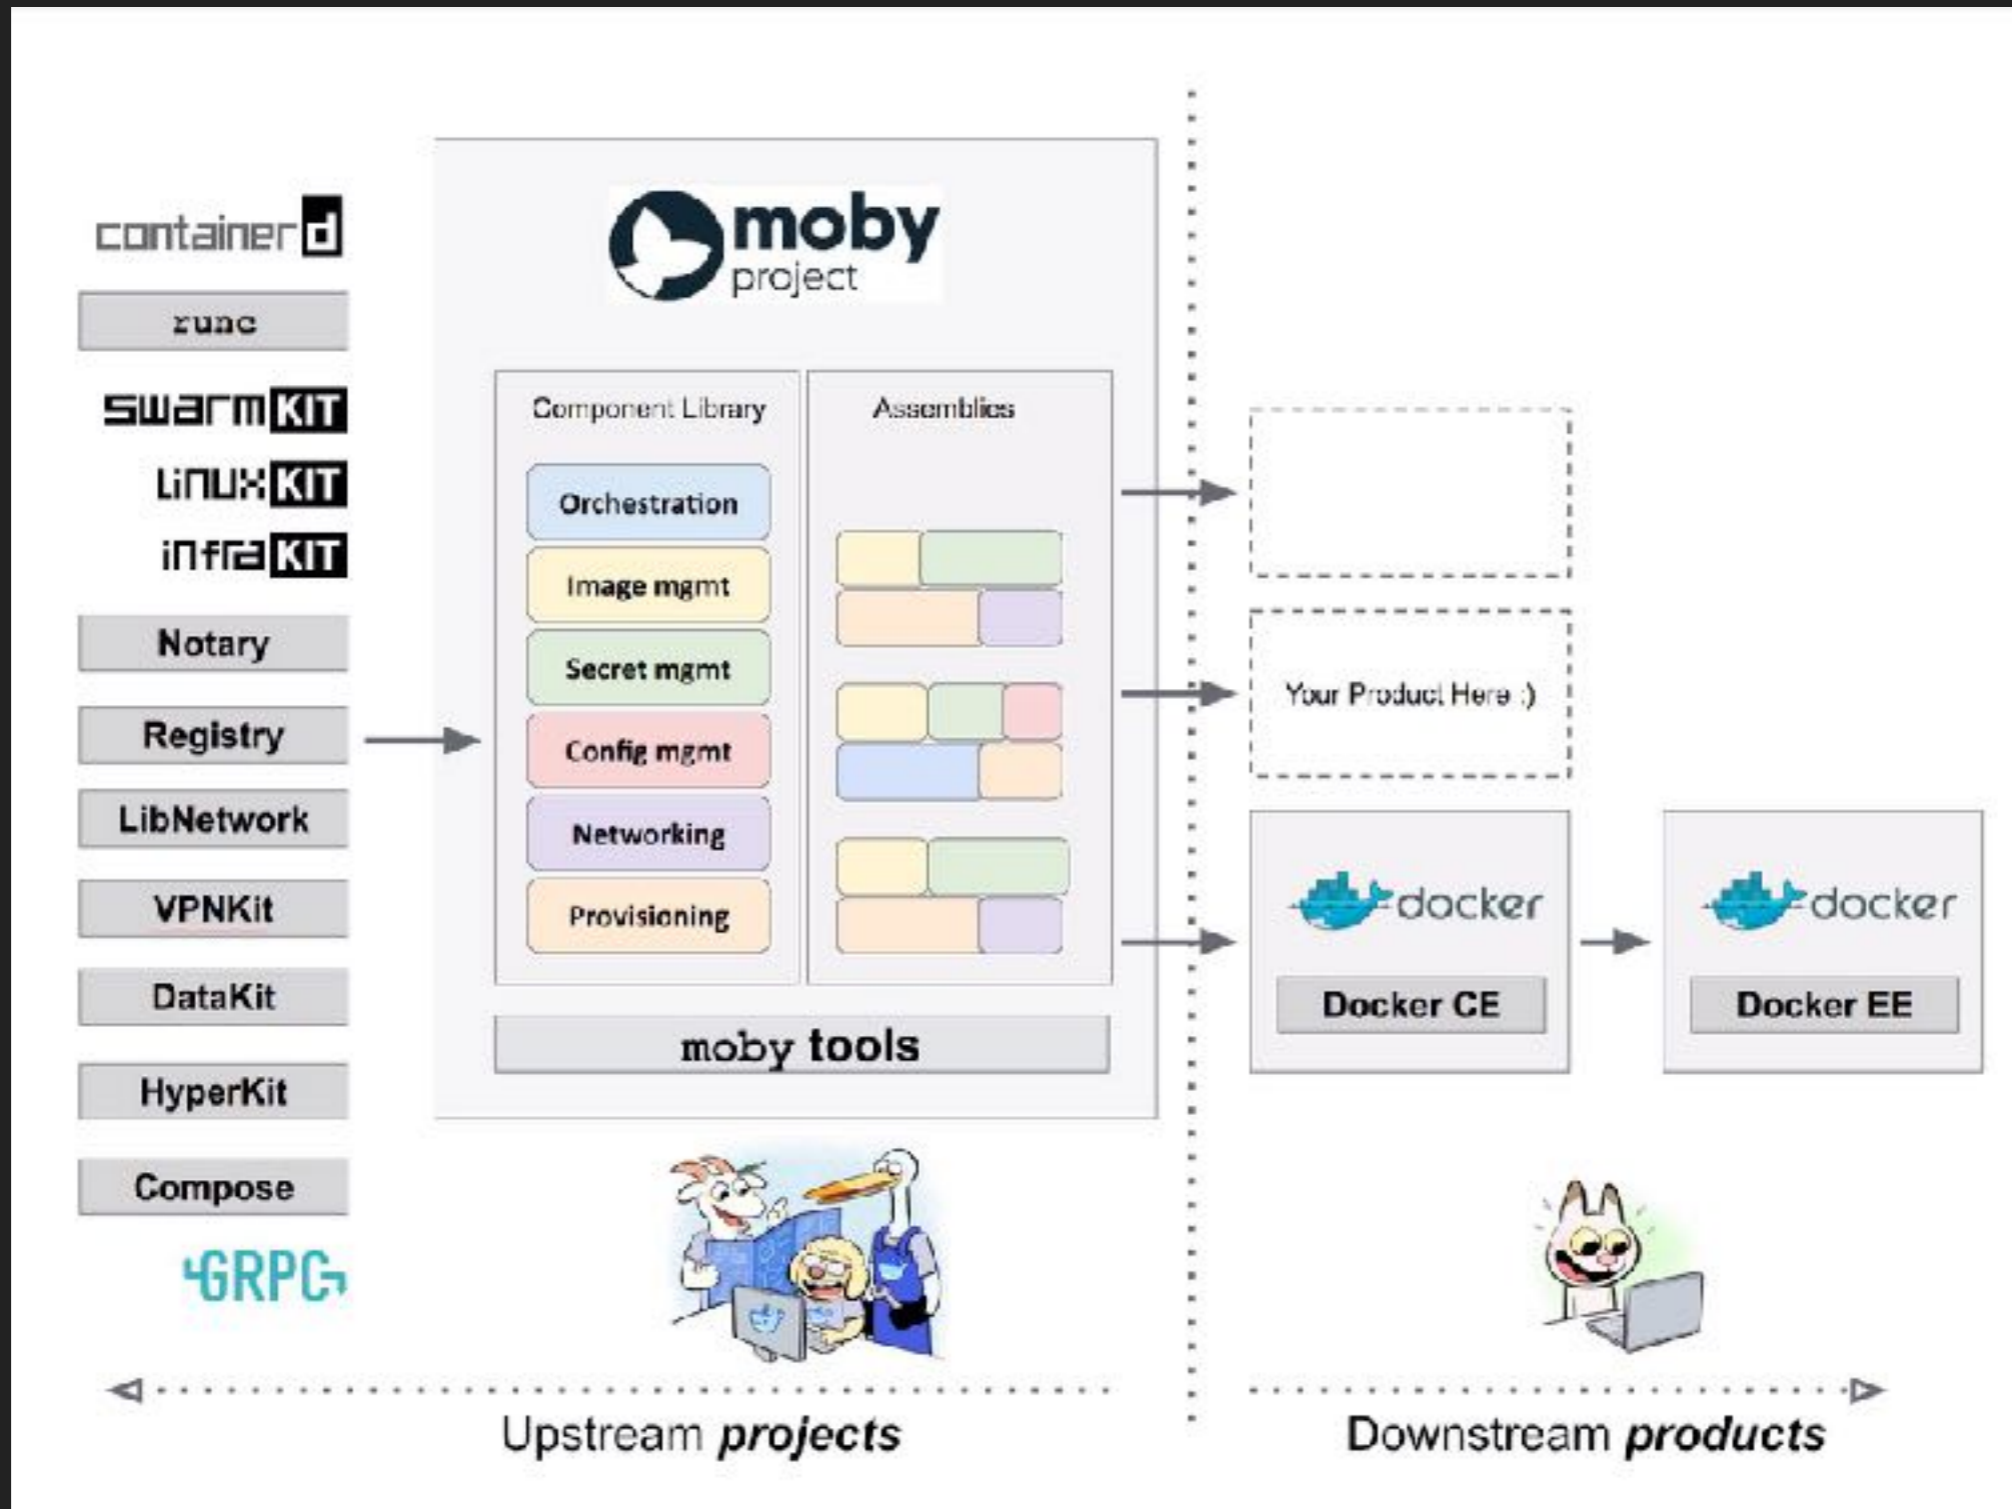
containerd
runc
swarmKIT
LinuxKIT
infraKIT
Notary
Registry
LibNetwork
VPNKit
DataKit
HyperKit
Compose
GRPC

moby project

Component Library
Orchestration
Image mgmt
Secret mgmt
Config mgmt
Networking
Provisioning

Assemblies

moby tools

Your Product Here :)

docker
Docker CE

docker
Docker EE

Upstream projects

Downstream products